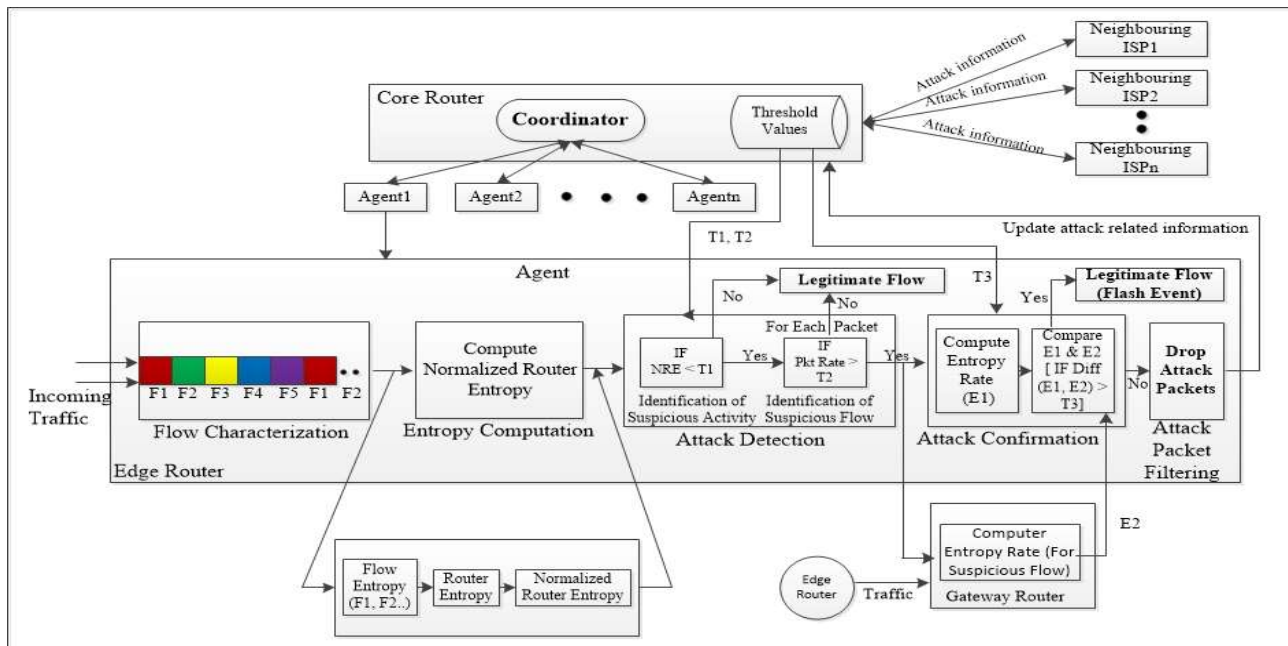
Core Router
Coordinator
Threshold Values
Attack information
Attack information
Attack information
Neighbouring ISP1
Neighbouring ISP2
Neighbouring ISPn
Agent1
Agent2
Agentn
Update attack related information
T1, T2
T3
Agent
Legitimate Flow
No
No
Legitimate Flow (Flash Event)
Yes
For Each Packet
Incoming Traffic
F1 F2 F3 F4 F5 F1 F2
Flow Characterization
Compute Normalized Router Entropy
Entropy Computation
IF NRE < T1
Yes
IF Pkt Rate > T2
Yes
Identification of Suspicious Activity
Identification of Suspicious Flow
Attack Detection
Compute Entropy Rate (E1)
Compare E1 & E2 [ IF Diff (E1, E2) > T3]
No
Drop Attack Packets
Attack Confirmation
Attack Packet Filtering
Edge Router
Flow Entropy (F1, F2..)
Router Entropy
Normalized Router Entropy
E2
Computer Entropy Rate (For Suspicious Flow)
Edge Router
Traffic
Gateway Router